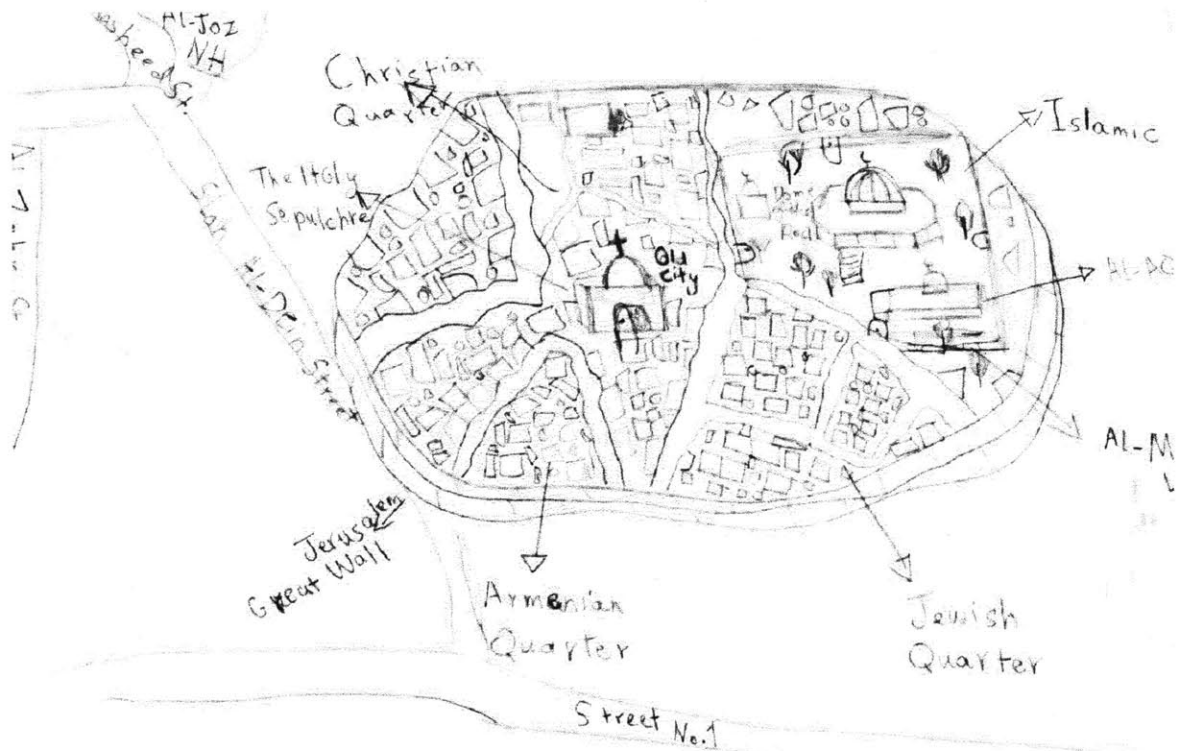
Al-Joz NH

sheed St.

Christian Quarter

Islamic

The Holy Sepulchre

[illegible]

Dome of the Rock

Old City

Al-Aq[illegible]

Salah Al-Din Street

Al-M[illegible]

Jerusalem Great Wall

Armenian Quarter

Jewish Quarter

Street No.1